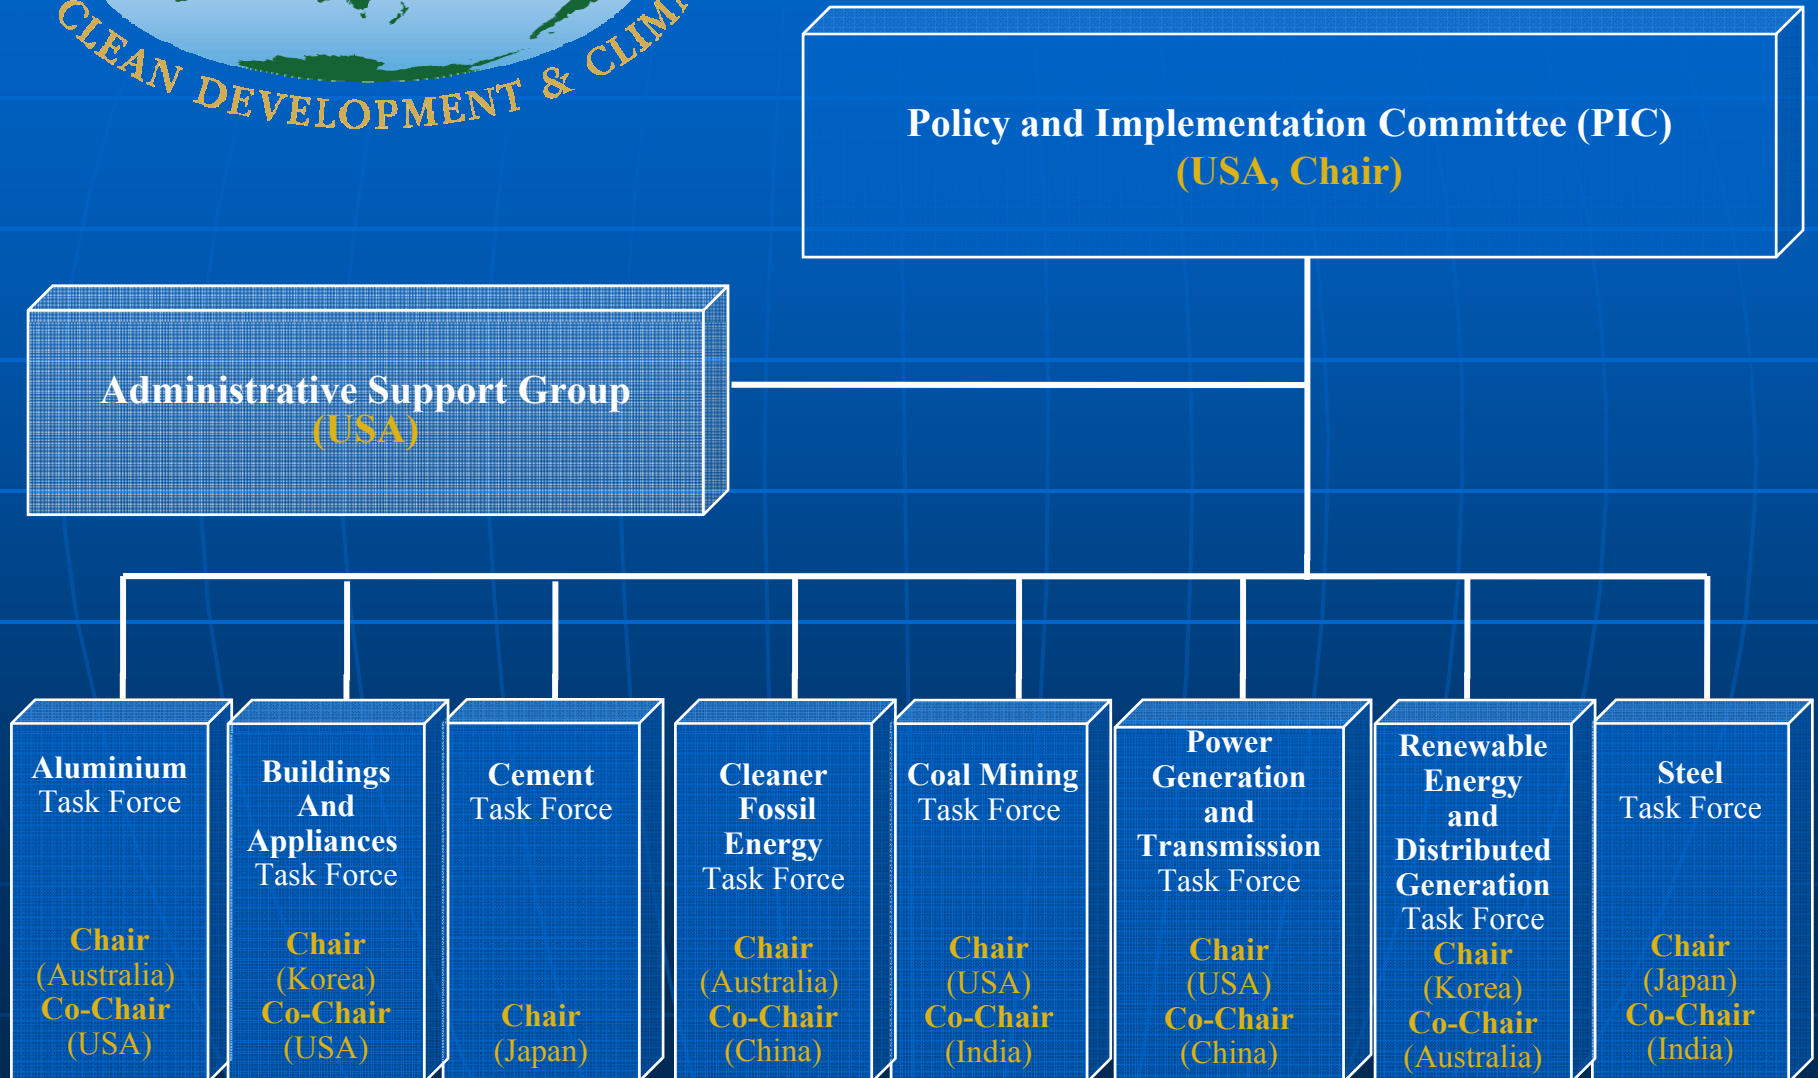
CLEAN DEVELOPMENT & CLIM

Policy and Implementation Committee (PIC)
(USA, Chair)

Administrative Support Group
(USA)

Aluminium
Task Force

Chair
(Australia)
Co-Chair
(USA)

Buildings
And
Appliances
Task Force

Chair
(Korea)
Co-Chair
(USA)

Cement
Task Force

Chair
(Japan)

Cleaner
Fossil
Energy
Task Force

Chair
(Australia)
Co-Chair
(China)

Coal Mining
Task Force

Chair
(USA)
Co-Chair
(India)

Power
Generation
and
Transmission
Task Force

Chair
(USA)
Co-Chair
(China)

Renewable
Energy
and
Distributed
Generation
Task Force
Chair
(Korea)
Co-Chair
(Australia)

Steel
Task Force

Chair
(Japan)
Co-Chair
(India)